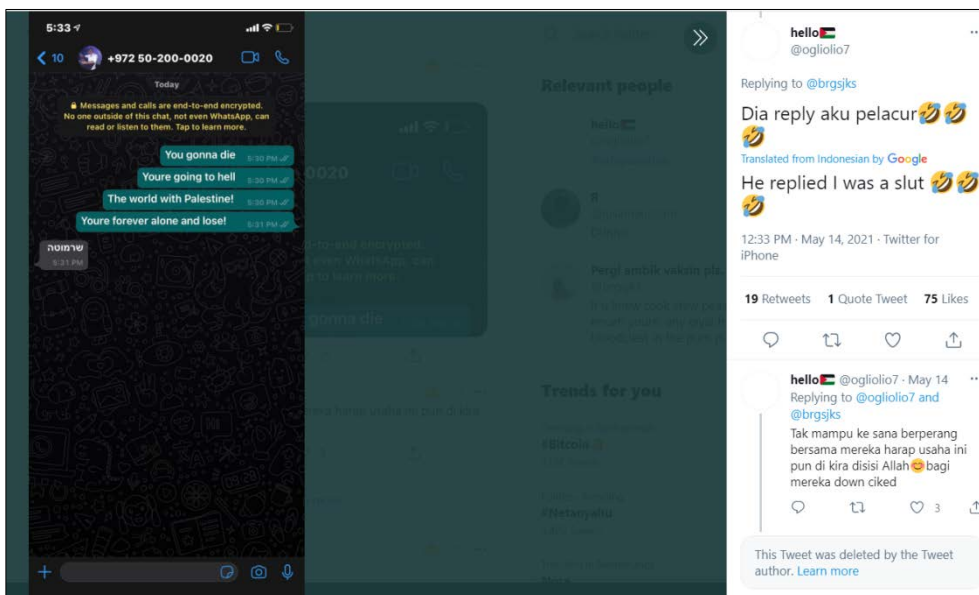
5:33

10 +972 50-200-0020

Today

Messages and calls are end-to-end encrypted. No one outside of this chat, not even WhatsApp, can read or listen to them. Tap to learn more.

You gonna die 5:30 PM

Youre going to hell 5:30 PM

The world with Palestine! 5:30 PM

Youre forever alone and lose! 5:31 PM

שרמוטה 5:31 PM

Relevant people

Trends for you

hello🇵🇸
@ogliolio7

Replying to @brgsjks

Dia reply aku pelacur🤣🤣🤣

Translated from Indonesian by Google

He replied I was a slut 🤣🤣🤣

12:33 PM · May 14, 2021 · Twitter for iPhone

19 Retweets 1 Quote Tweet 75 Likes

hello🇵🇸 @ogliolio7 · May 14
Replying to @ogliolio7 and @brgsjks

Tak mampu ke sana berperang bersama mereka harap usaha ini pun di kira disisi Allah😊bagi mereka down ciked

3

This Tweet was deleted by the Tweet author. Learn more